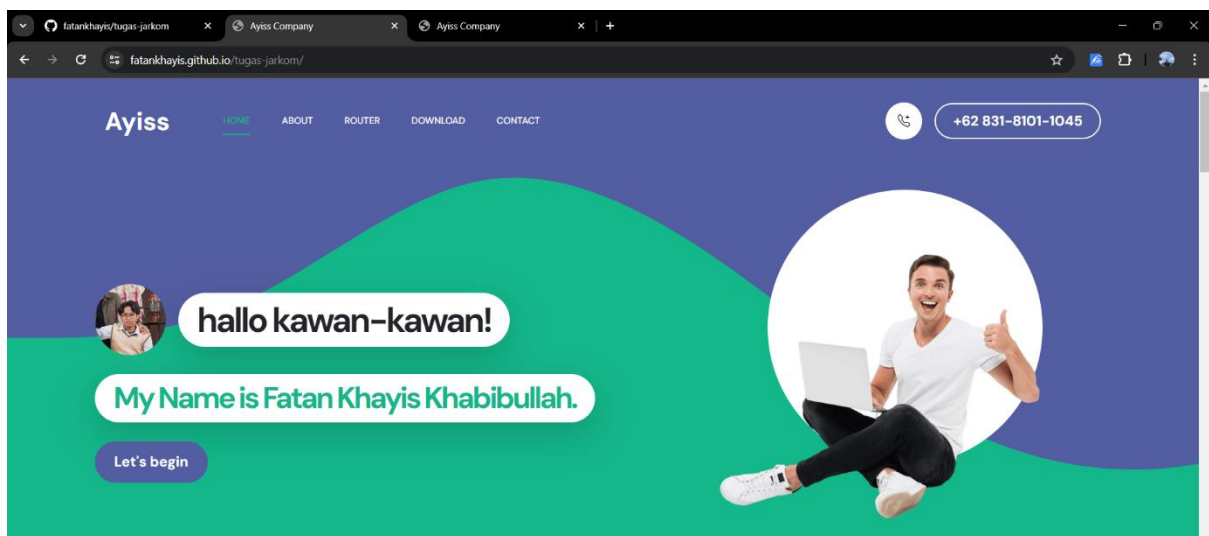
fatankhayis/tugas-jarkom
Ayiss Company
Ayiss Company
fatankhayis.github.io/tugas-jarkom/

Ayiss
HOME
ABOUT
ROUTER
DOWNLOAD
CONTACT
+62 831-8101-1045

hallo kawan-kawan!
My Name is Fatan Khayis Khabibullah.
Let's begin